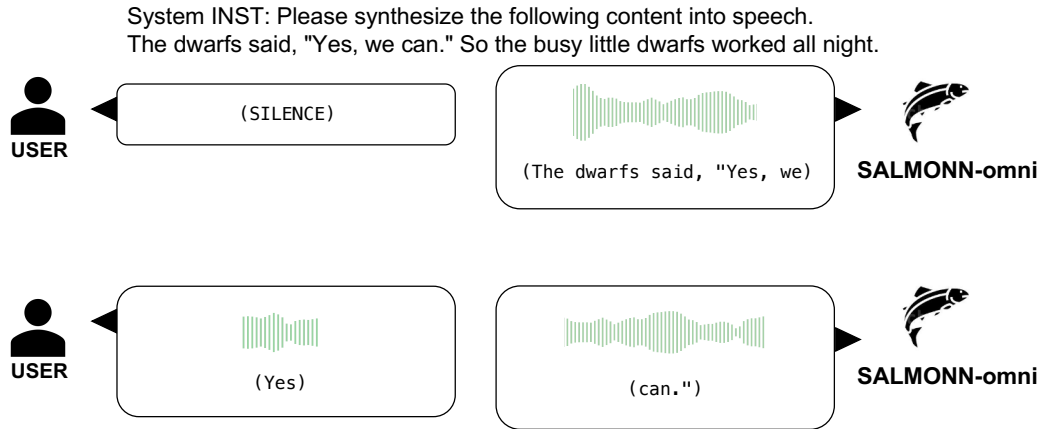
System INST: Please synthesize the following content into speech.
The dwarfs said, "Yes, we can." So the busy little dwarfs worked all night.

USER

(SILENCE)

(The dwarfs said, "Yes, we)

SALMONN-omni

USER

(Yes)

(can.")

SALMONN-omni